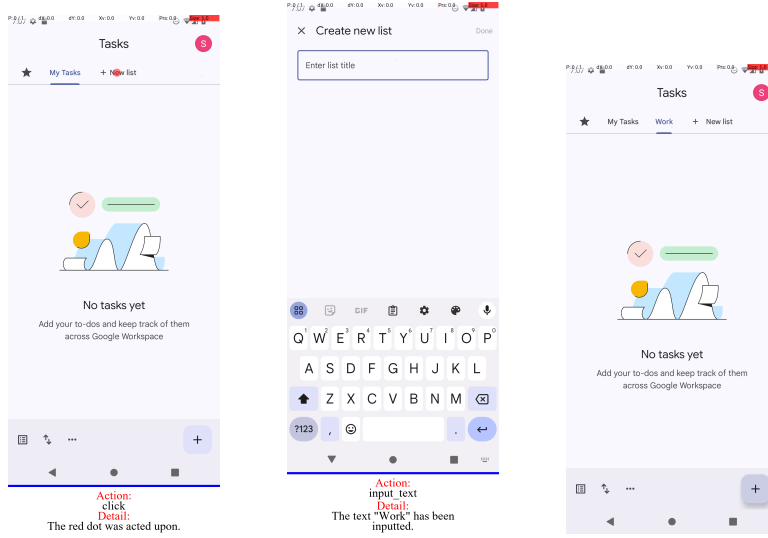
P:0/1 dX:0.0 dY:0.0 Xv:0.0 Yv:0.0 Prs:0.0 Size:0.0

Tasks

S

My Tasks

+ New list

No tasks yet

Add your to-dos and keep track of them across Google Workspace

+

Action:
click
Detail:
The red dot was acted upon.

P:0/1 dX:0.0 dY:0.0 Xv:0.0 Yv:0.0 Prs:0.0 Size:0.0

Create new list

Done

Enter list title

GIF

Q W E R T Y U I O P

A S D F G H J K L

Z X C V B N M

?123 ,

.

Action:
input_text
Detail:
The text "Work" has been inputted.

P:0/1 dX:0.0 dY:0.0 Xv:0.0 Yv:0.0 Prs:0.0 Size:0.0

Tasks

S

My Tasks Work + New list

No tasks yet

Add your to-dos and keep track of them across Google Workspace

+